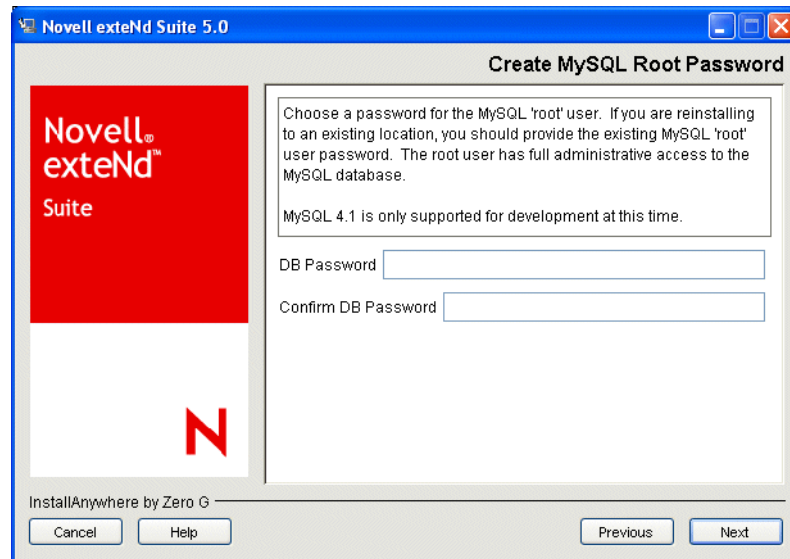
Novell exteNd Suite 5.0

Create MySQL Root Password

Novell® exteNd™ Suite

Choose a password for the MySQL 'root' user. If you are reinstalling to an existing location, you should provide the existing MySQL 'root' user password. The root user has full administrative access to the MySQL database.

MySQL 4.1 is only supported for development at this time.

DB Password

Confirm DB Password

N

InstallAnywhere by Zero G

Cancel

Help

Previous

Next